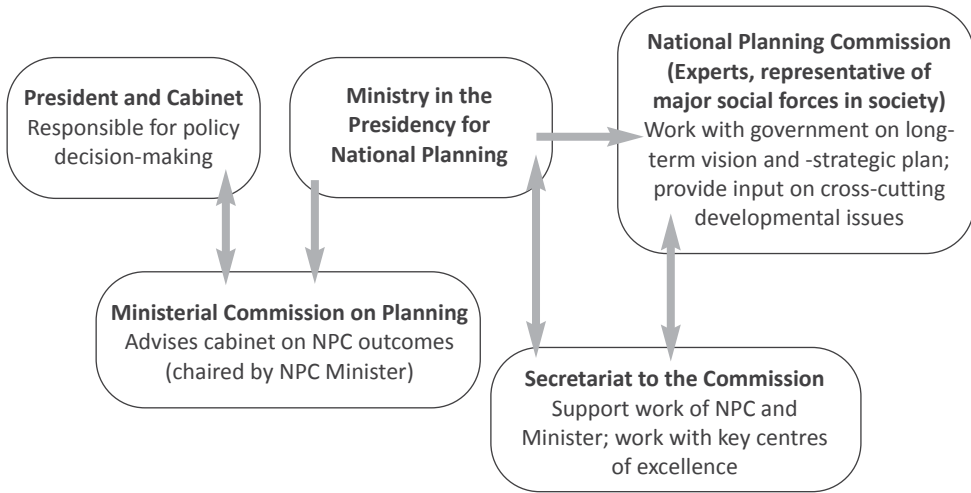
**President and Cabinet**
Responsible for policy decision-making

**Ministry in the Presidency for National Planning**

**National Planning Commission (Experts, representative of major social forces in society)**
Work with government on long-term vision and -strategic plan; provide input on cross-cutting developmental issues

**Ministerial Commission on Planning**
Advises cabinet on NPC outcomes (chaired by NPC Minister)

**Secretariat to the Commission**
Support work of NPC and Minister; work with key centres of excellence